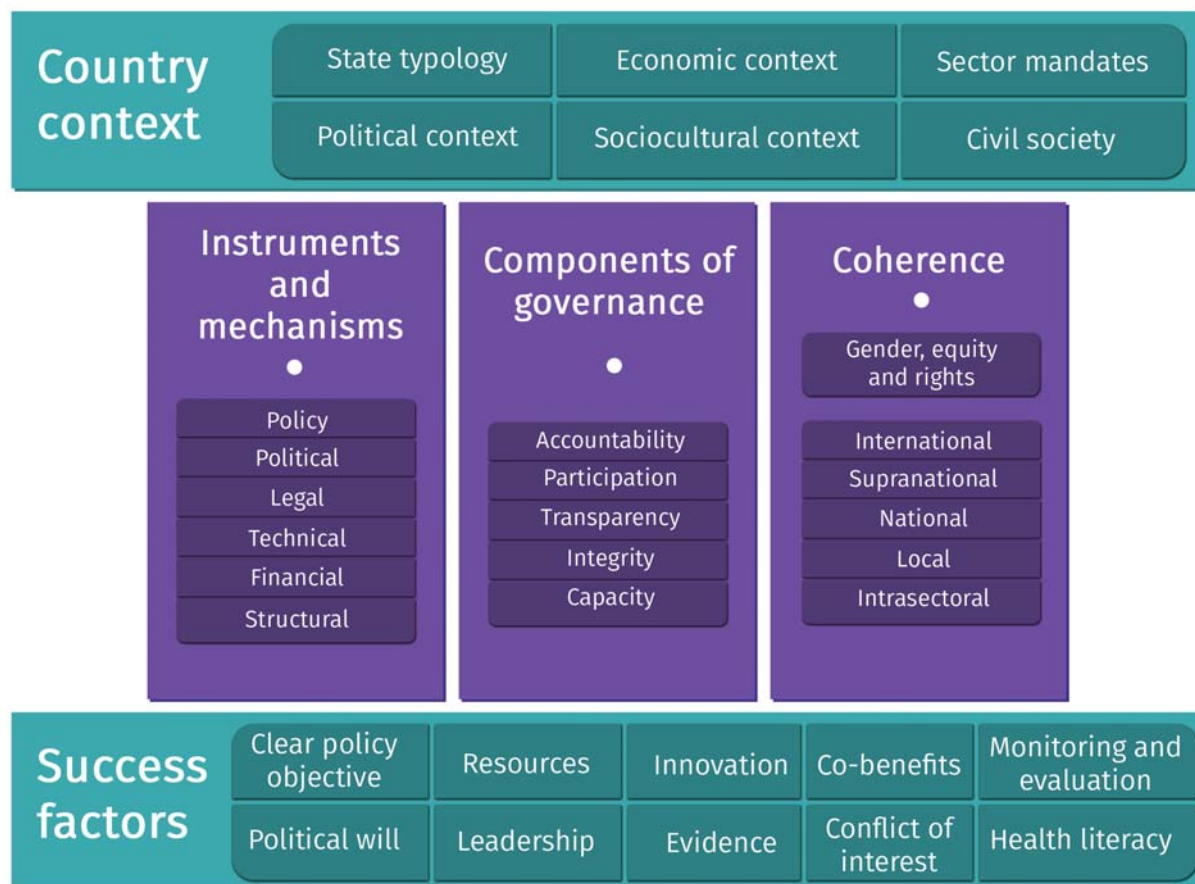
Country context

State typology
Economic context
Sector mandates
Political context
Sociocultural context
Civil society

Instruments and mechanisms
Policy
Political
Legal
Technical
Financial
Structural

Components of governance
Accountability
Participation
Transparency
Integrity
Capacity

Coherence
Gender, equity and rights
International
Supranational
National
Local
Intrasectoral

Success factors

Clear policy objective
Resources
Innovation
Co-benefits
Monitoring and evaluation
Political will
Leadership
Evidence
Conflict of interest
Health literacy